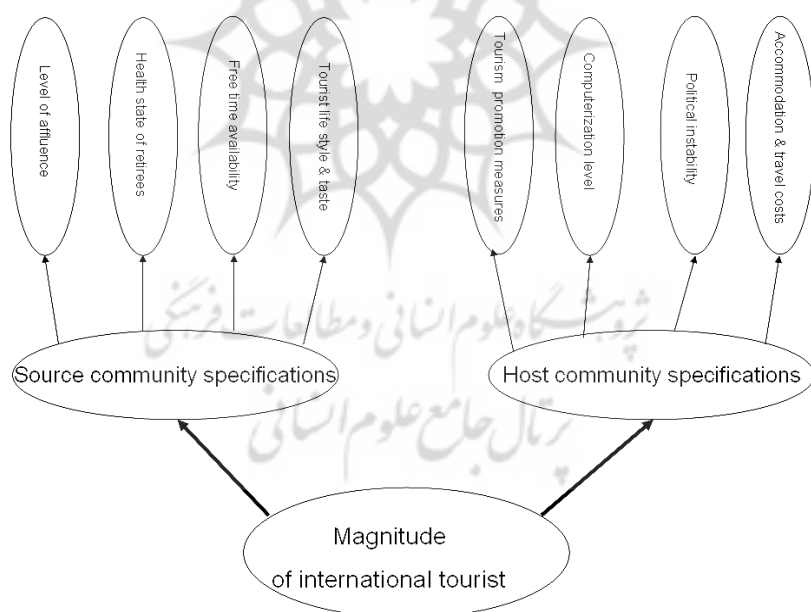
Level of affluence

Health state of retirees

Free time availability

Tourist life style & taste

Tourism promotion measures

Computerization level

Political instability

Accommodation & travel costs

Source community specifications

Host community specifications

Magnitude of international tourist

پژوهشگاه علوم انسانی و مطالعات فرهنگی

پرتال جامع علوم انسانی